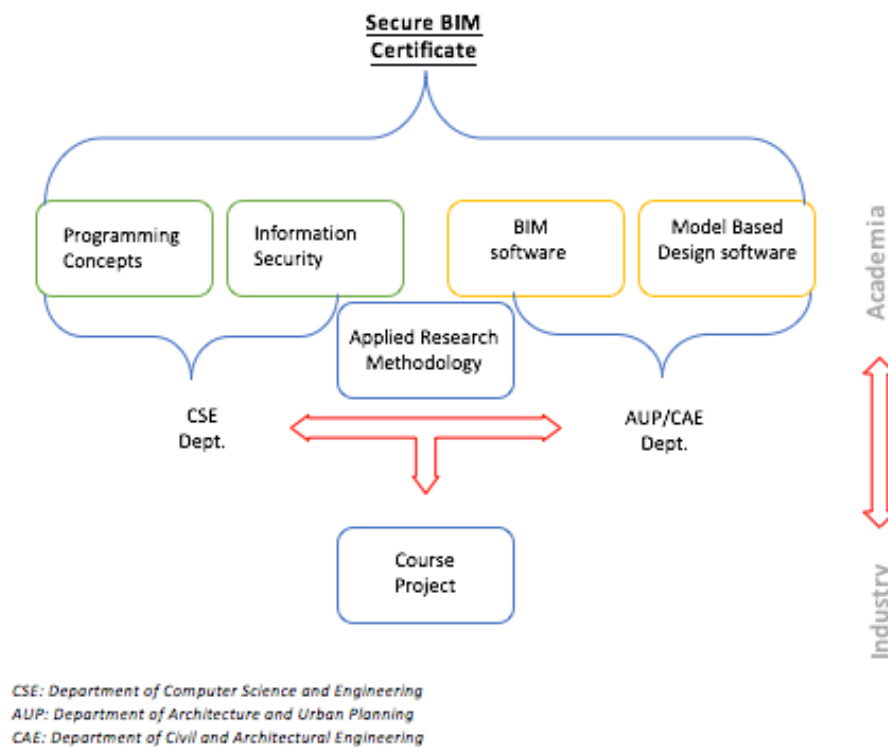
Secure BIM Certificate

Programming Concepts

Information Security

BIM software

Model Based Design software

Academia

Applied Research Methodology

CSE Dept.

AUP/CAE Dept.

Course Project

Industry

CSE: Department of Computer Science and Engineering
AUP: Department of Architecture and Urban Planning
CAE: Department of Civil and Architectural Engineering